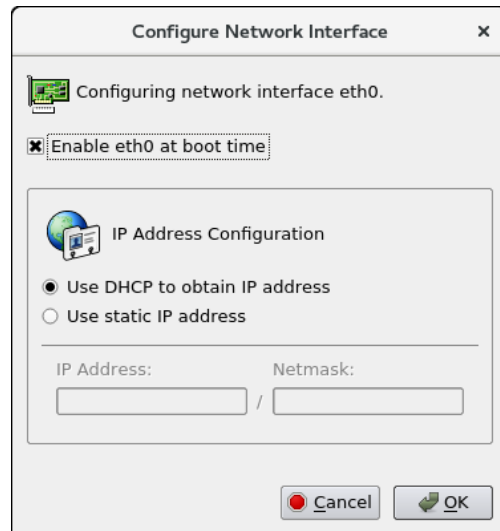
Configure Network Interface ×

Configuring network interface eth0.

Enable eth0 at boot time

IP Address Configuration

Use DHCP to obtain IP address

Use static IP address

IP Address:

Netmask:

/

Cancel

OK